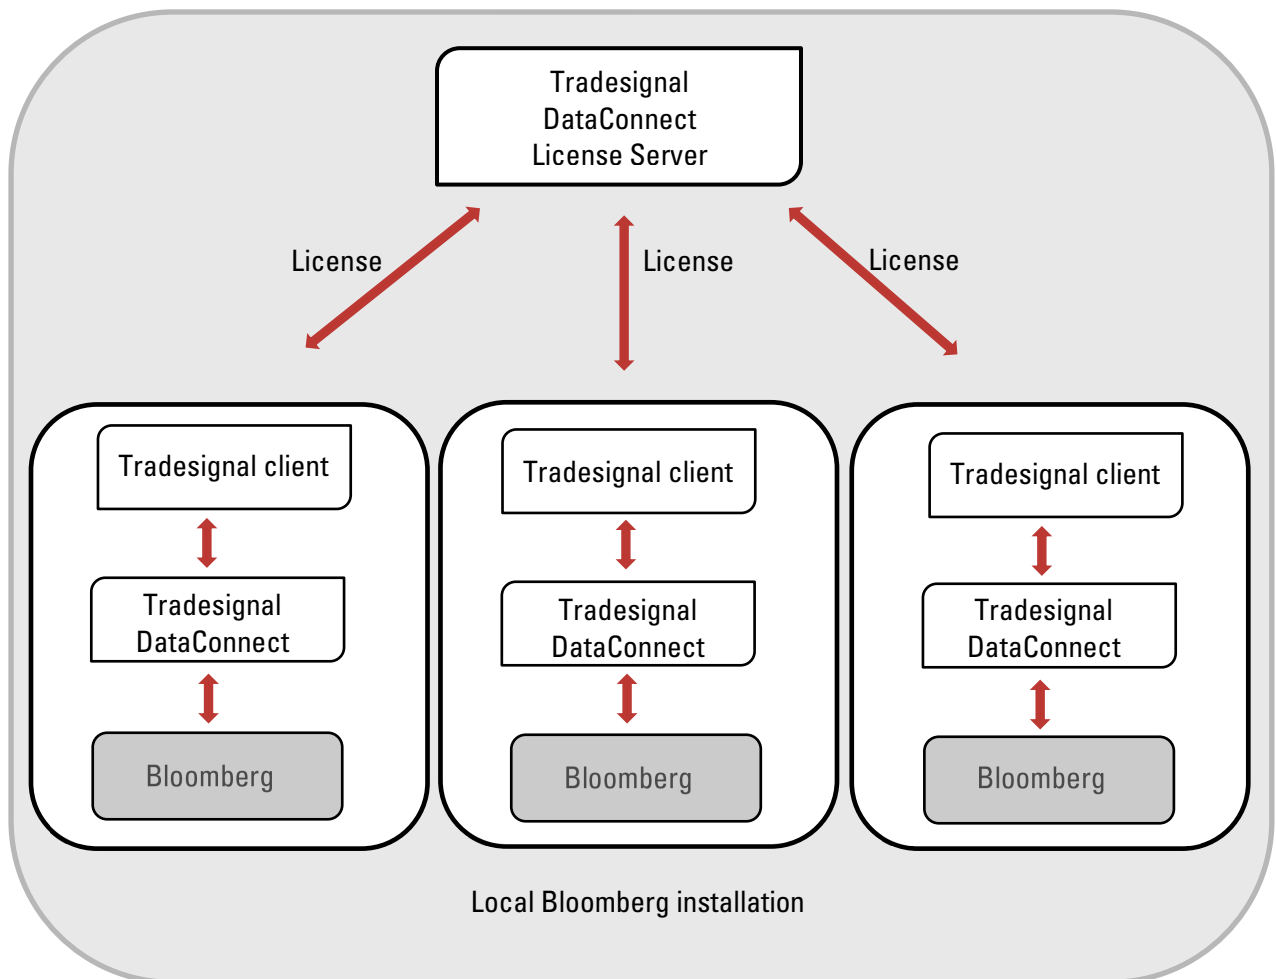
Tradesignal DataConnect License Server

License

License

License

Tradesignal client

Tradesignal DataConnect

Bloomberg

Tradesignal client

Tradesignal DataConnect

Bloomberg

Tradesignal client

Tradesignal DataConnect

Bloomberg

Local Bloomberg installation